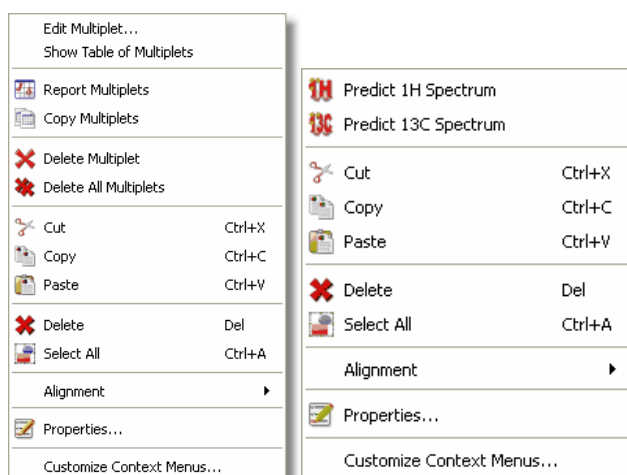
Edit Multiplet...
Show Table of Multiplets

Report Multiplets
Copy Multiplets

Delete Multiplet
Delete All Multiplets

Cut Ctrl+X
Copy Ctrl+C
Paste Ctrl+V

Delete Del
Select All Ctrl+A

Alignment

Properties...

Customize Context Menus...

1H Predict 1H Spectrum
13C Predict 13C Spectrum

Cut Ctrl+X
Copy Ctrl+C
Paste Ctrl+V

Delete Del
Select All Ctrl+A

Alignment

Properties...

Customize Context Menus...